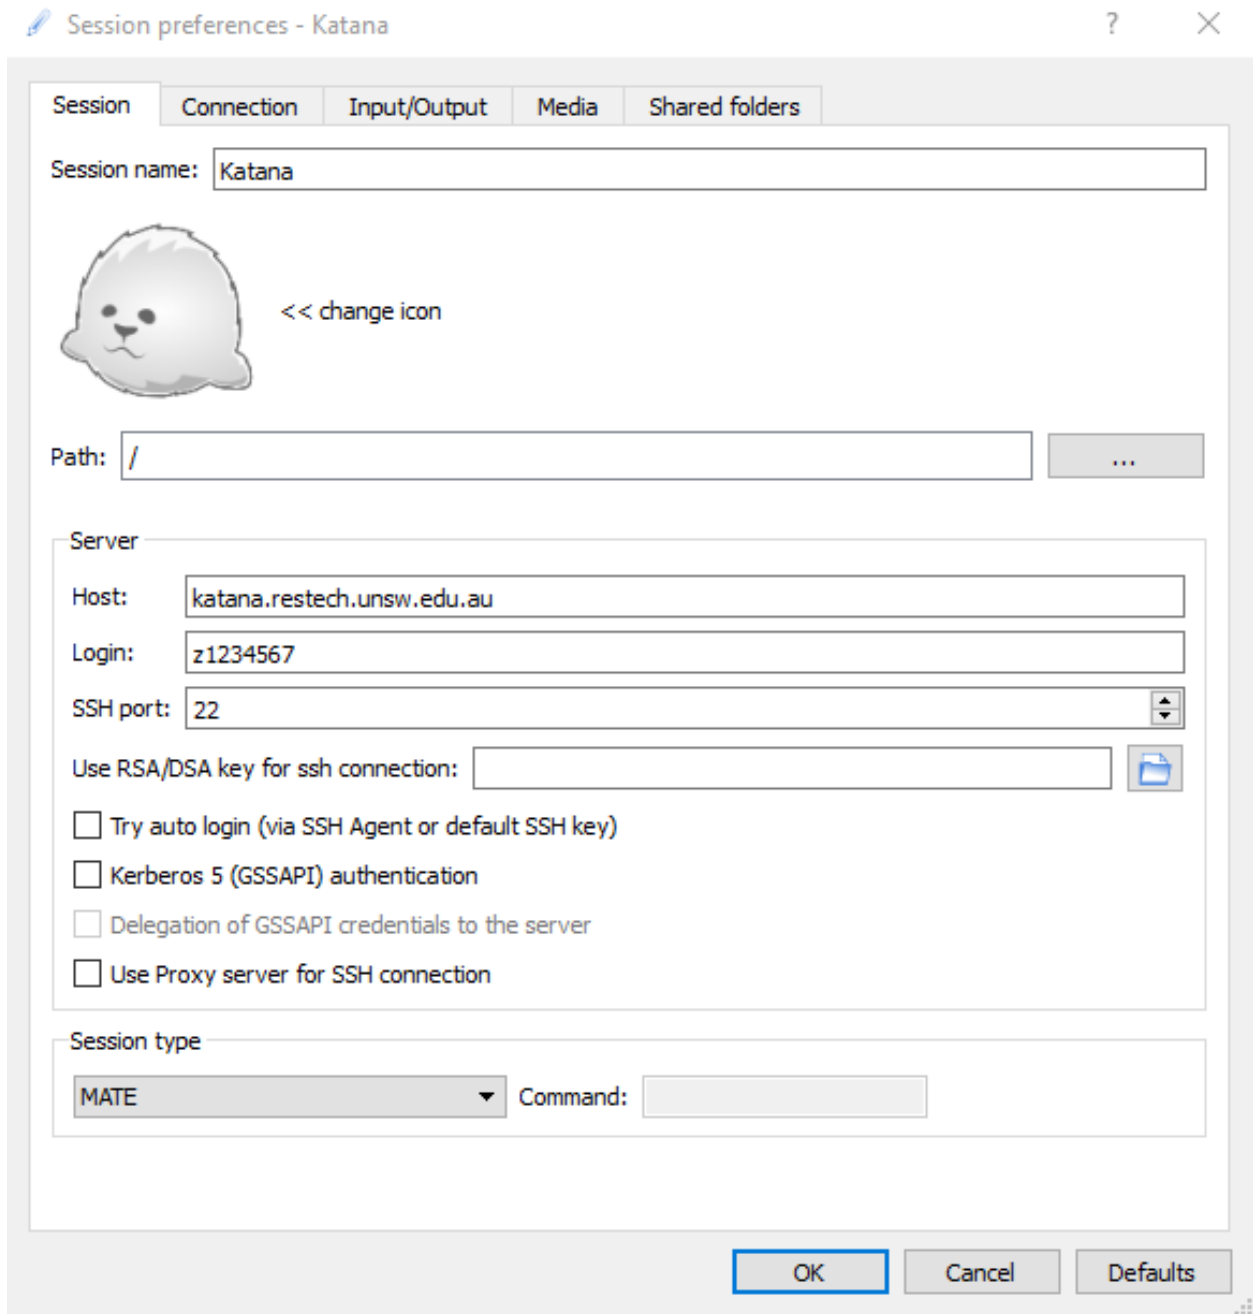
Session preferences - Katana ? ×

Session | Connection | Input/Output | Media | Shared folders

Session name: Katana

<< change icon

Path: /
...

Server

Host: katana.restech.unsw.edu.au

Login: z1234567

SSH port: 22

Use RSA/DSA key for ssh connection:

Try auto login (via SSH Agent or default SSH key)

Kerberos 5 (GSSAPI) authentication

Delegation of GSSAPI credentials to the server

Use Proxy server for SSH connection

Session type

MATE

Command:

OK | Cancel | Defaults